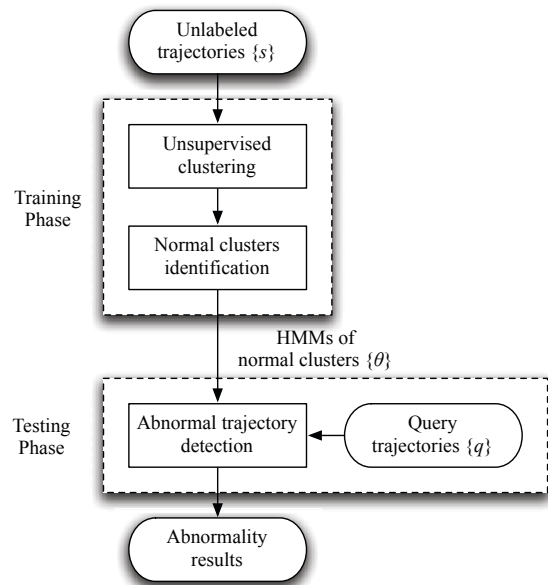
Unlabeled trajectories $\{s\}$

Training Phase

Unsupervised clustering

Normal clusters identification

HMMs of normal clusters $\{\theta\}$

Testing Phase

Abnormal trajectory detection

Query trajectories $\{q\}$

Abnormality results